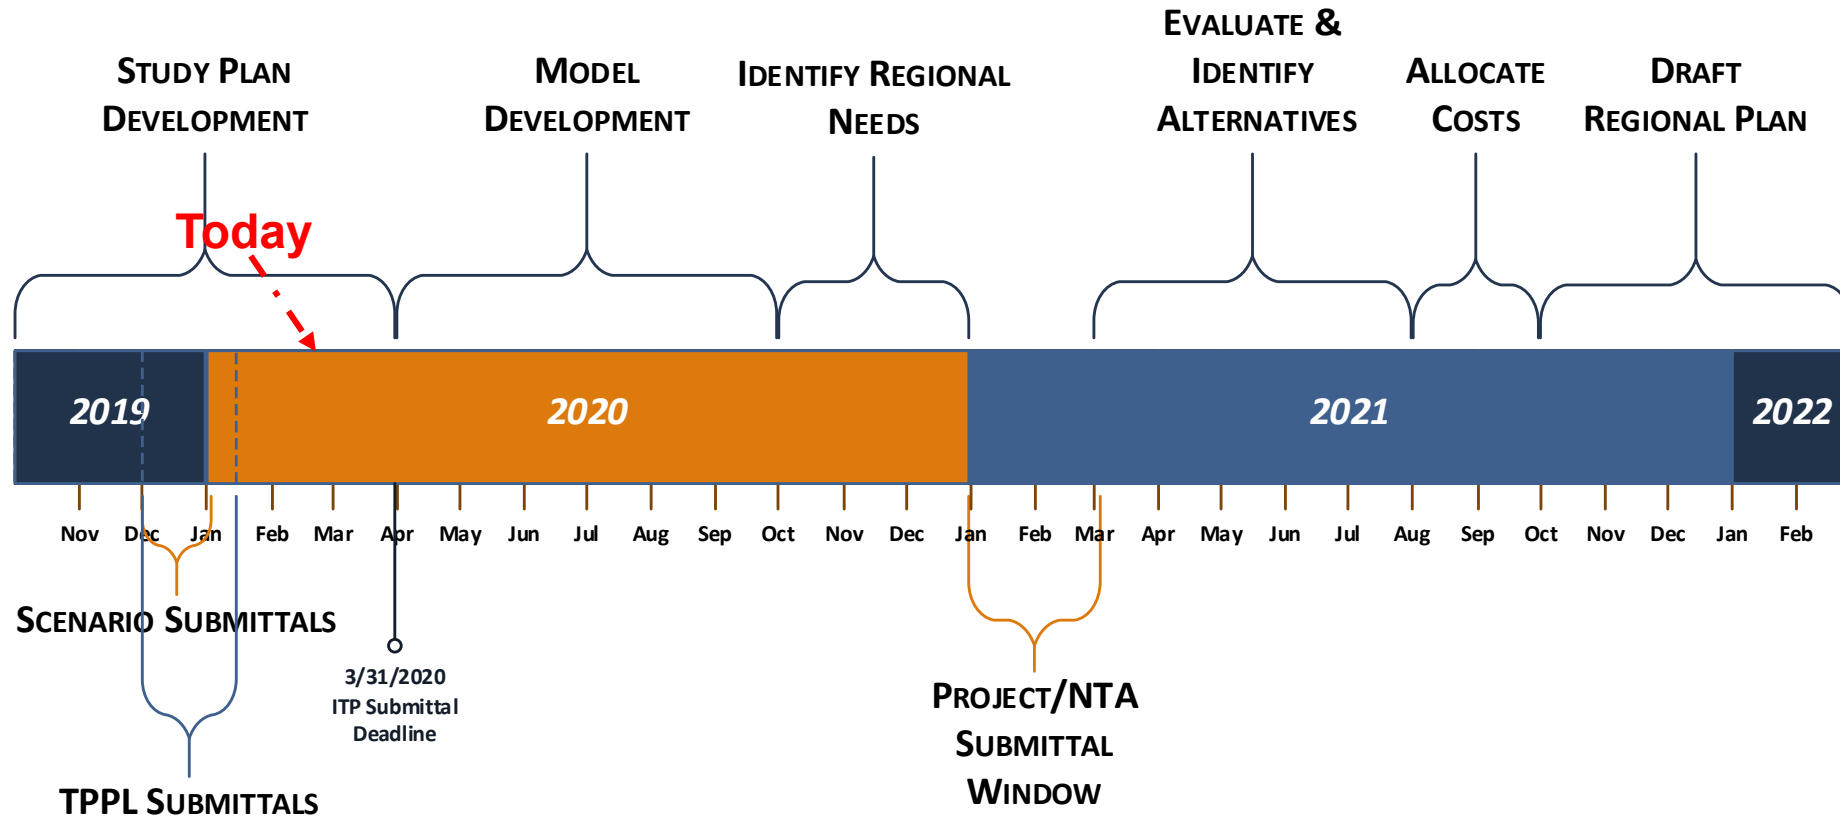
Study Plan Development

Model Development

Identify Regional Needs

Evaluate & Identify Alternatives

Allocate Costs

Draft Regional Plan

Today

2019

2020

2021

2022

Nov Dec Jan Feb Mar Apr May Jun Jul Aug Sep Oct Nov Dec Jan Feb Mar Apr May Jun Jul Aug Sep Oct Nov Dec Jan Feb

Scenario Submittals

3/31/2020
ITP Submittal
Deadline

TPPL Submittals

Project/NTA Submittal Window